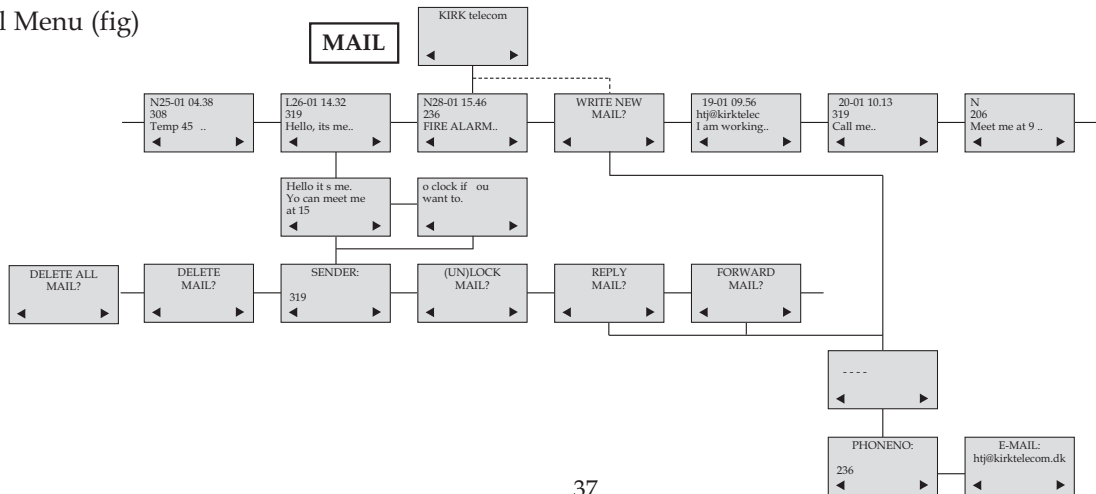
l Menu (fig)

MAIL

KIRK telecom
◄ ►

N25-01 04.38
308
Temp 45 ..
◄ ►

L26-01 14.32
319
Hello, its me..
◄ ►

N28-01 15.46
236
FIRE ALARM..
◄ ►

WRITE NEW
MAIL?
◄ ►

19-01 09.56
htj@kirktelec
I am working..
◄ ►

20-01 10.13
319
Call me..
◄ ►

N
206
Meet me at 9 ..
◄ ►

Hello it s me.
Yo can meet me
at 15
◄ ►

o clock if ou
want to.
◄ ►

DELETE ALL
MAIL?
◄ ►

DELETE
MAIL?
◄ ►

SENDER:
319
◄ ►

(UN)LOCK
MAIL?
◄ ►

REPLY
MAIL?
◄ ►

FORWARD
MAIL?
◄ ►

- - - -
◄ ►

PHONENO:
236
◄ ►

E-MAIL:
htj@kirktelecom.dk
◄ ►

37